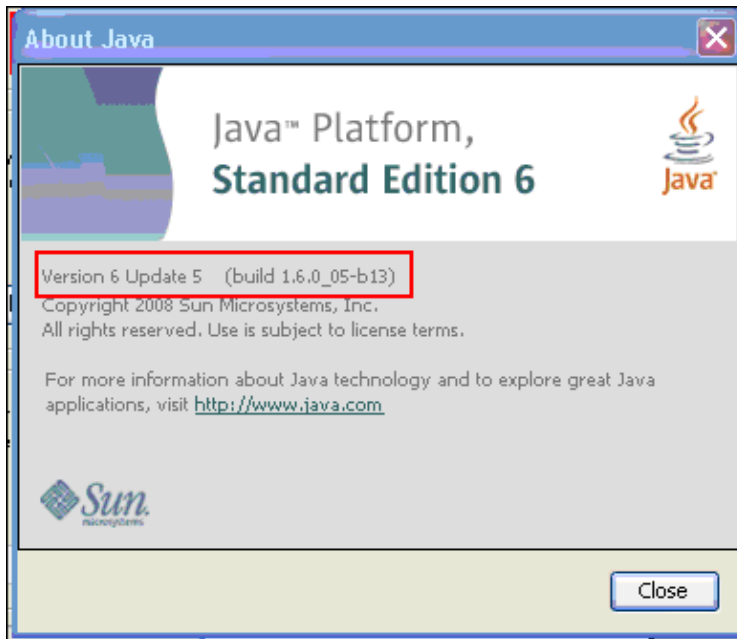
About Java

Java™ Platform,
Standard Edition 6

Java

Version 6 Update 5 (build 1.6.0_05-b13)
Copyright 2008 Sun Microsystems, Inc.
All rights reserved. Use is subject to license terms.

For more information about Java technology and to explore great Java applications, visit http://www.java.com

Sun microsystems

Close